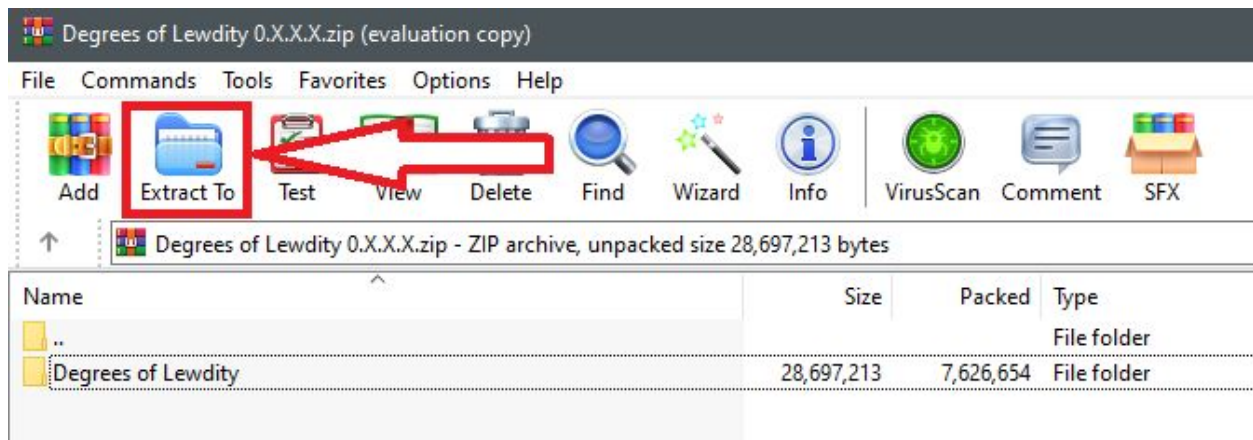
Degrees of Lewdity 0.X.X.X.zip (evaluation copy)

File Commands Tools Favorites Options Help

Add Extract To Test View Delete Find Wizard Info VirusScan Comment SFX

Degrees of Lewdity 0.X.X.X.zip - ZIP archive, unpacked size 28,697,213 bytes

| Name | Size | Packed | Type |
|---|---|---|---|
| .. | | | File folder |
| Degrees of Lewdity | 28,697,213 | 7,626,654 | File folder |